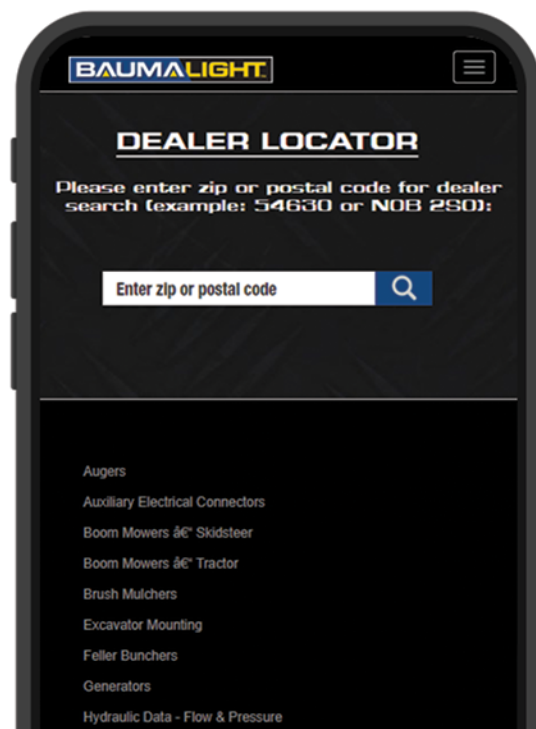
BAUMALIGHT

DEALER LOCATOR

Please enter zip or postal code for dealer search (example: 54630 or N0B 2S0):

Enter zip or postal code

Augers

Auxiliary Electrical Connectors

Boom Mowers â€" Skidsteer

Boom Mowers â€" Tractor

Brush Mulchers

Excavator Mounting

Feller Bunchers

Generators

Hydraulic Data - Flow & Pressure